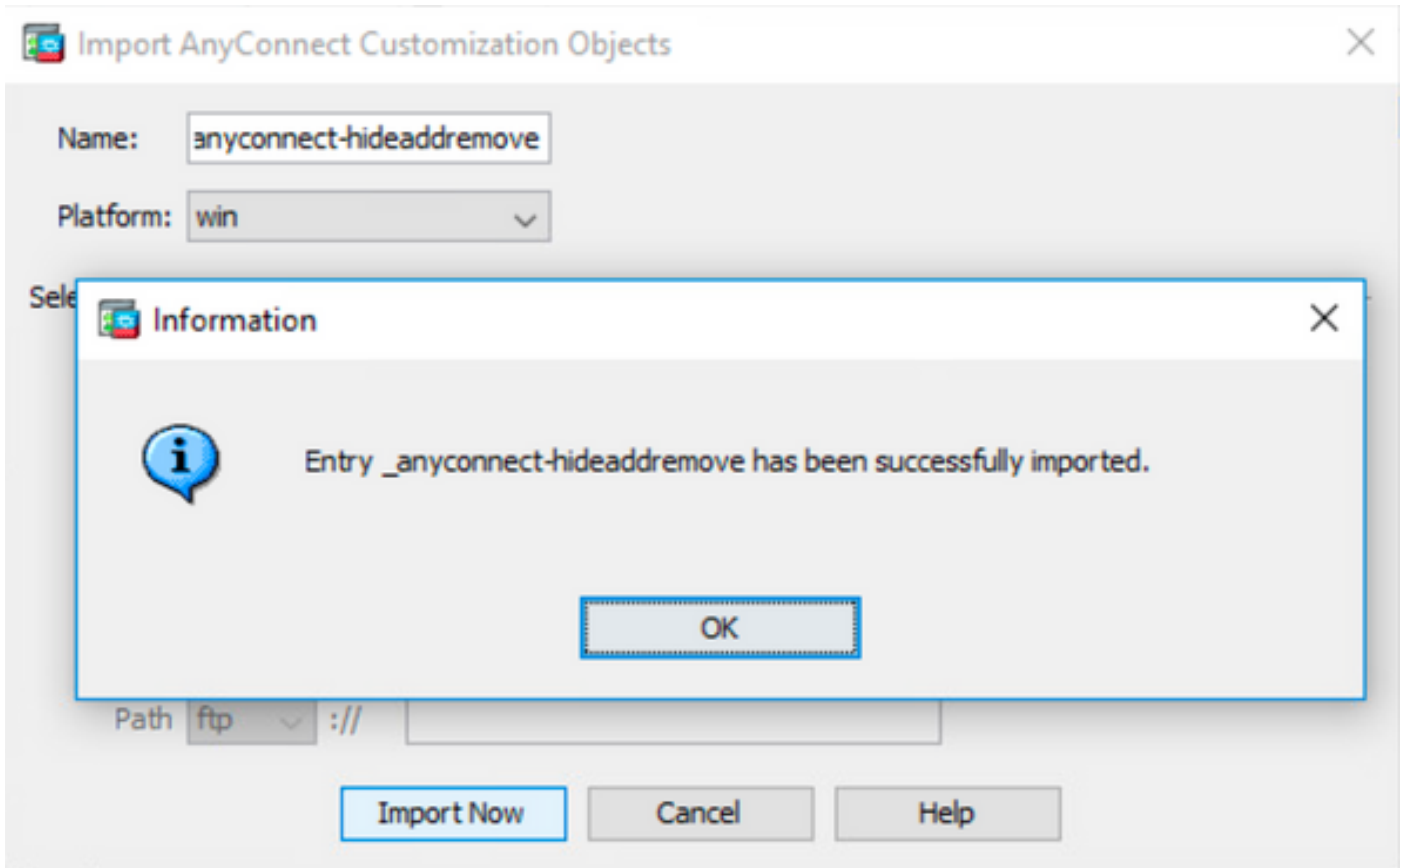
Import AnyConnect Customization Objects

Name: anyconnect-hideaddremove

Platform: win

Sele

Information

Entry _anyconnect-hideaddremove has been successfully imported.

OK

Path ftp ://

Import Now Cancel Help